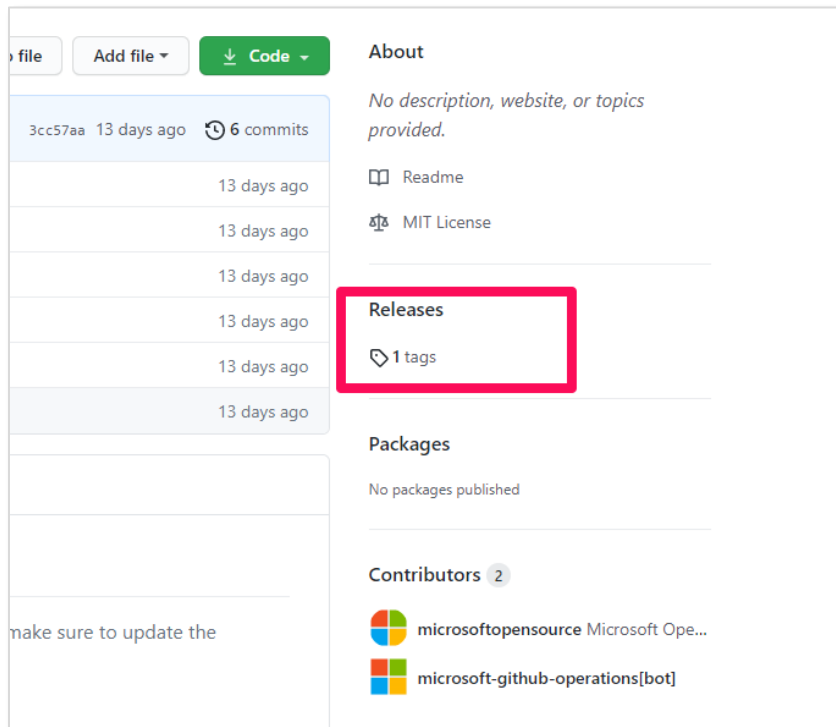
o file

Add file

Code

3cc57aa 13 days ago

6 commits

13 days ago

13 days ago

13 days ago

13 days ago

13 days ago

13 days ago

make sure to update the

About

No description, website, or topics provided.

Readme

MIT License

Releases

1 tags

Packages

No packages published

Contributors 2

microsoftopensource Microsoft Ope...

microsoft-github-operations[bot]